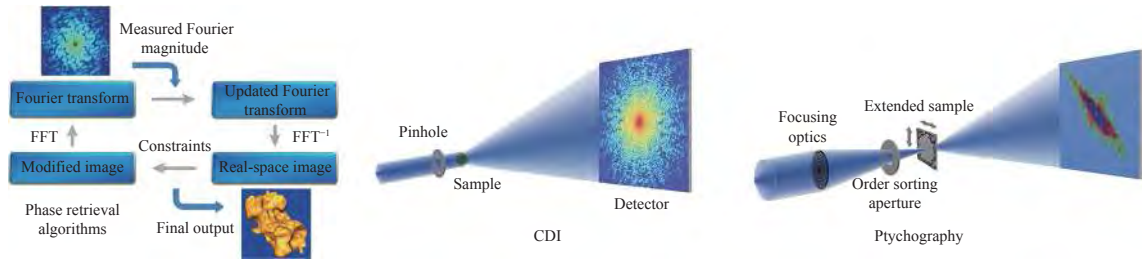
Measured Fourier magnitude

Fourier transform

Updated Fourier transform

FFT

$FFT^{-1}$

Constraints

Modified image

Real-space image

Phase retrieval algorithms

Final output

Pinhole

Sample

Detector

CDI

Focusing optics

Extended sample

Order sorting aperture

Ptychography